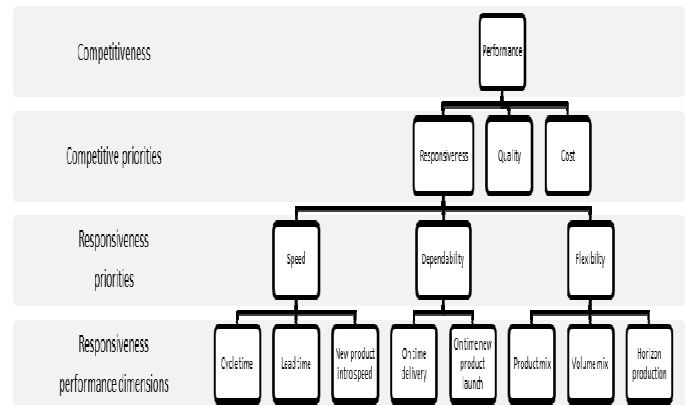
Competitiveness

Performance

Competitive priorities

Responsiveness

Quality

Cost

Responsiveness priorities

Speed

Dependability

Flexibility

Responsiveness performance dimensions

Cycle time

Lead time

New product intro speed

On time delivery

On time new product launch

Product mix

Volume mix

Horizon production